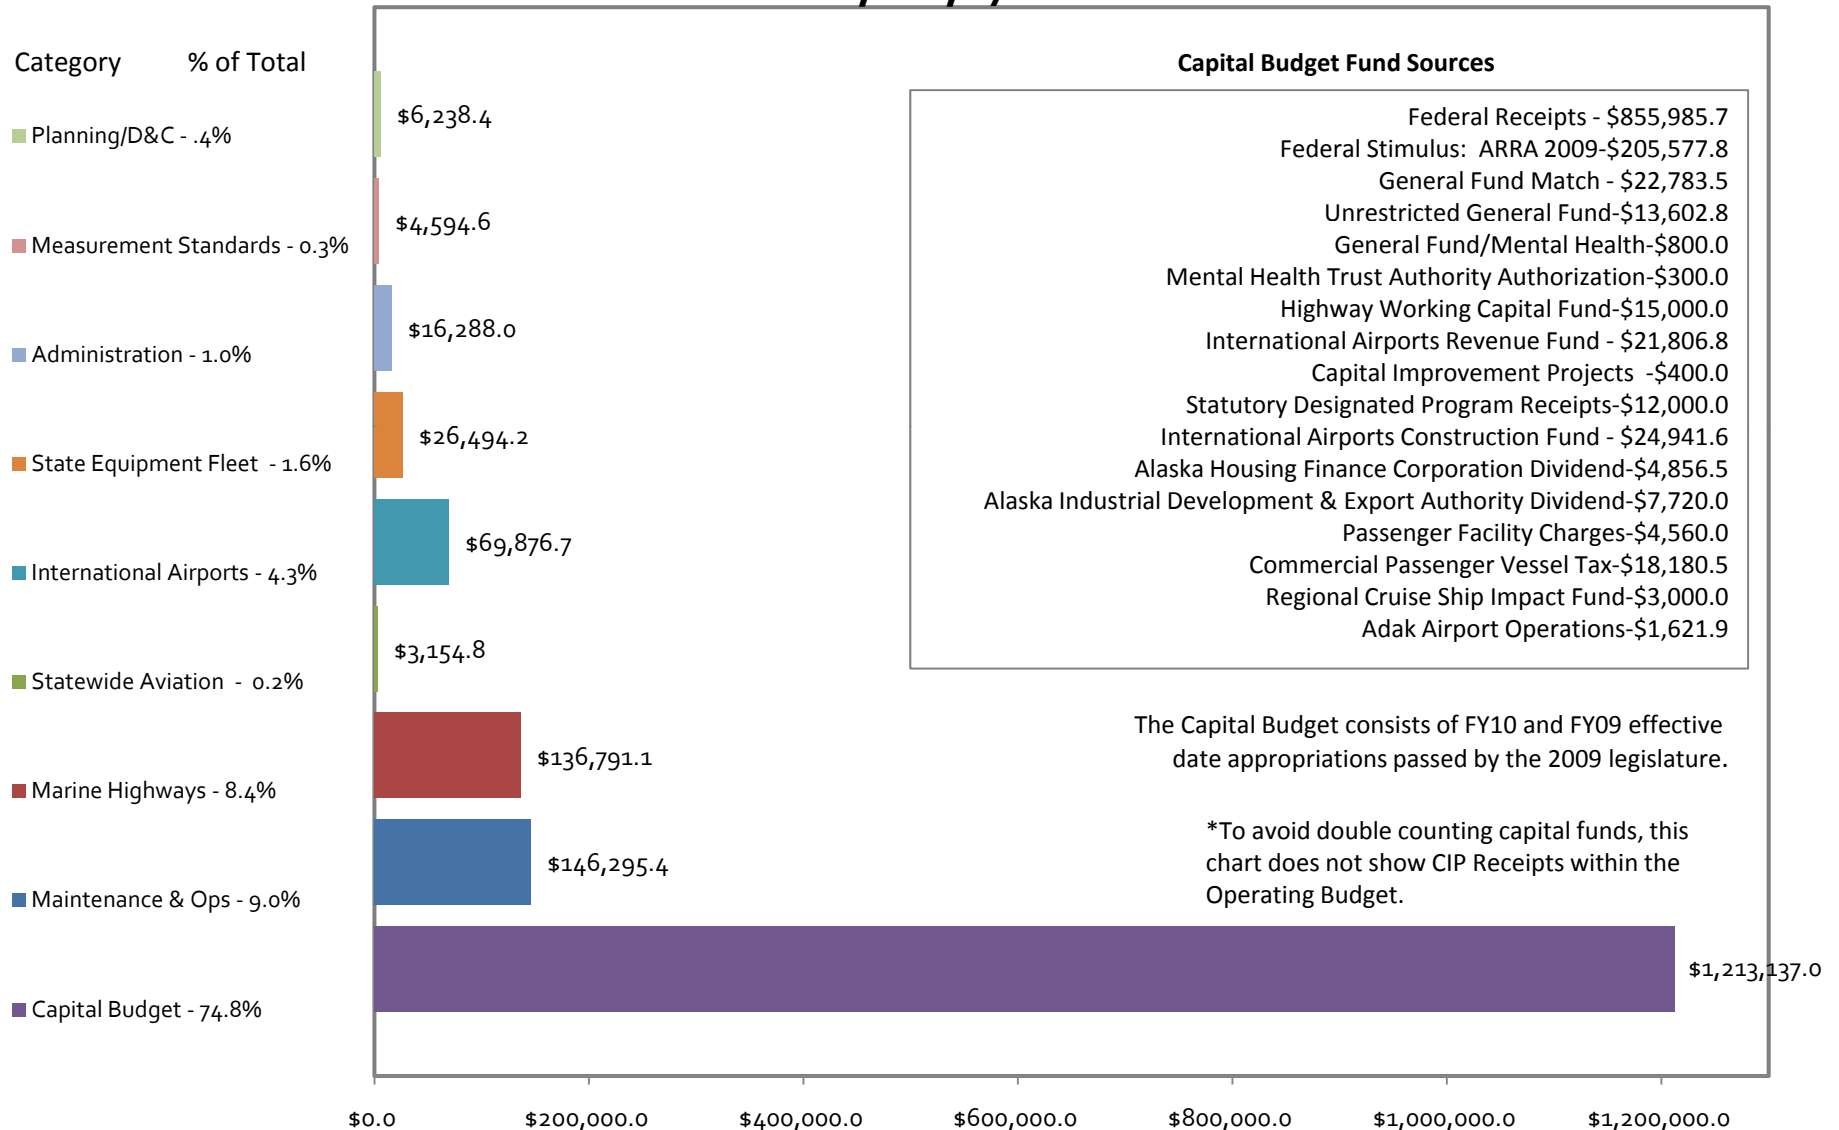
Category % of Total

Planning/D&C - .4%

Measurement Standards - 0.3%

Administration - 1.0%

State Equipment Fleet - 1.6%

International Airports - 4.3%

Statewide Aviation - 0.2%

Marine Highways - 8.4%

Maintenance & Ops - 9.0%

Capital Budget - 74.8%

$6,238.4

$4,594.6

$16,288.0

$26,494.2

$69,876.7

$3,154.8

$136,791.1

$146,295.4

$1,213,137.0

Capital Budget Fund Sources

Federal Receipts - $855,985.7
Federal Stimulus: ARRA 2009-$205,577.8
General Fund Match - $22,783.5
Unrestricted General Fund-$13,602.8
General Fund/Mental Health-$800.0
Mental Health Trust Authority Authorization-$300.0
Highway Working Capital Fund-$15,000.0
International Airports Revenue Fund - $21,806.8
Capital Improvement Projects -$400.0
Statutory Designated Program Receipts-$12,000.0
International Airports Construction Fund - $24,941.6
Alaska Housing Finance Corporation Dividend-$4,856.5
Alaska Industrial Development & Export Authority Dividend-$7,720.0
Passenger Facility Charges-$4,560.0
Commercial Passenger Vessel Tax-$18,180.5
Regional Cruise Ship Impact Fund-$3,000.0
Adak Airport Operations-$1,621.9

The Capital Budget consists of FY10 and FY09 effective date appropriations passed by the 2009 legislature.

*To avoid double counting capital funds, this chart does not show CIP Receipts within the Operating Budget.

$0.0 $200,000.0 $400,000.0 $600,000.0 $800,000.0 $1,000,000.0 $1,200,000.0